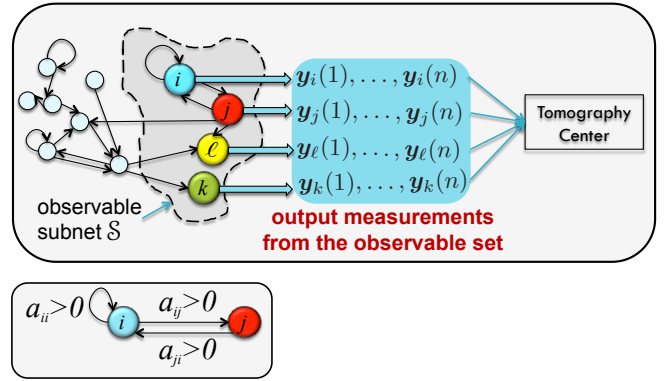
$i$
$j$
$\ell$
$k$

$\boldsymbol{y}_i(1), \ldots, \boldsymbol{y}_i(n)$
$\boldsymbol{y}_j(1), \ldots, \boldsymbol{y}_j(n)$
$\boldsymbol{y}_\ell(1), \ldots, \boldsymbol{y}_\ell(n)$
$\boldsymbol{y}_k(1), \ldots, \boldsymbol{y}_k(n)$

Tomography Center

observable subnet $\mathcal{S}$

output measurements from the observable set

$a_{ii}>0$
$i$
$a_{ij}>0$
$j$
$a_{ji}>0$